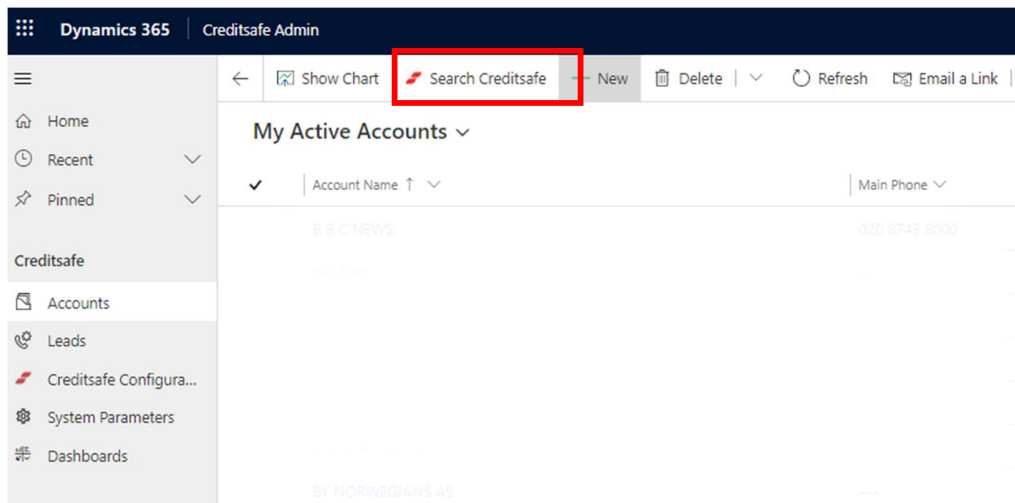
Dynamics 365 | Creditsafe Admin

Home
Recent
Pinned

Creditsafe
Accounts
Leads
Creditsafe Configura...
System Parameters
Dashboards

Show Chart
Search Creditsafe
New
Delete
Refresh
Email a Link

My Active Accounts

Account Name ↑
Main Phone

B B C NEWS
020 8743 8000
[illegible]
BY NORWEGIANS AS
---